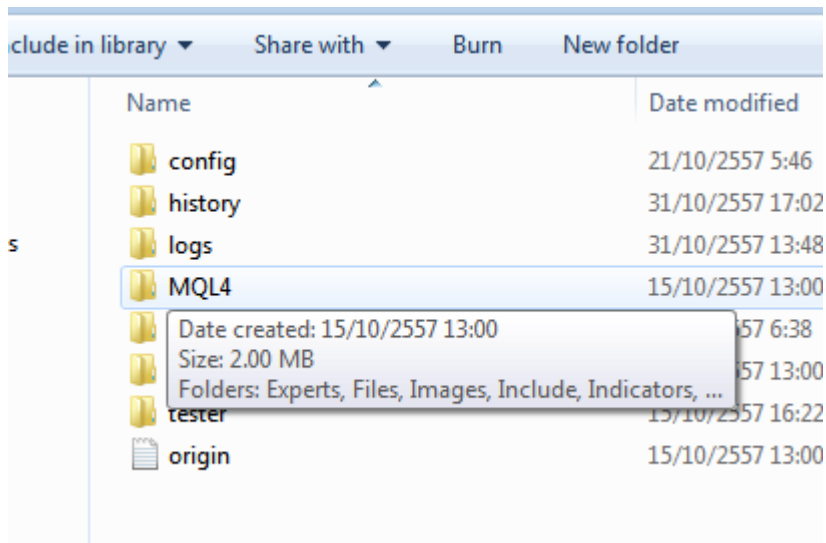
nclude in library ▾ Share with ▾ Burn New folder

s

| Name | Date modified |
|---|---|
| config | 21/10/2557 5:46 |
| history | 31/10/2557 17:02 |
| logs | 31/10/2557 13:48 |
| MQL4 | 15/10/2557 13:00 |
| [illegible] | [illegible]557 6:38 |
| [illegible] | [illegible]557 13:00 |
| tester | 15/10/2557 16:22 |
| origin | 15/10/2557 13:00 |

Date created: 15/10/2557 13:00
Size: 2.00 MB
Folders: Experts, Files, Images, Include, Indicators, ...